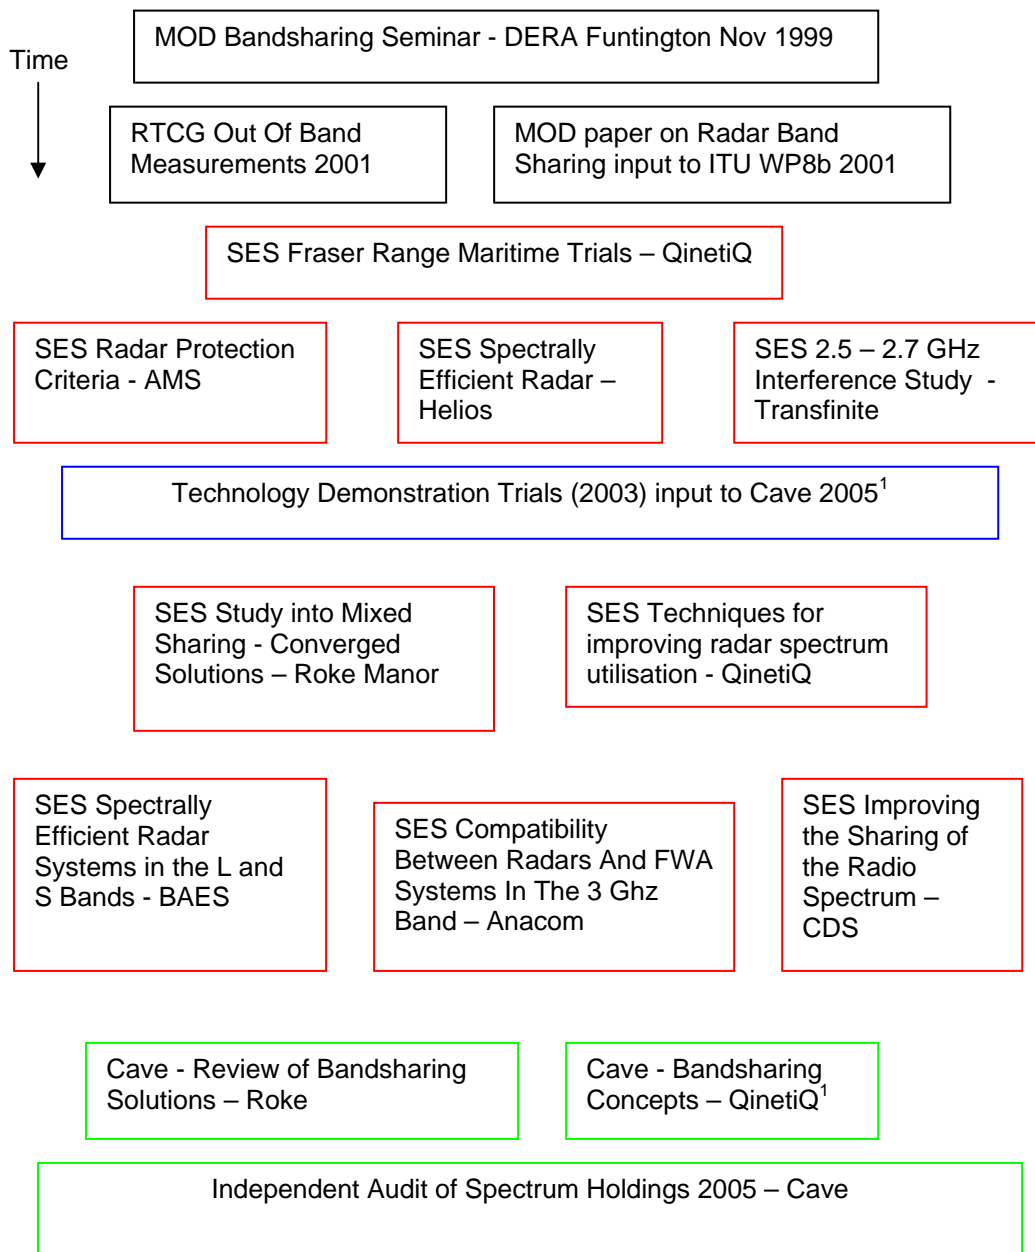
Time

MOD Bandsharing Seminar - DERA Funtington Nov 1999

RTCG Out Of Band Measurements 2001

MOD paper on Radar Band Sharing input to ITU WP8b 2001

SES Fraser Range Maritime Trials – QinetiQ

SES Radar Protection Criteria - AMS

SES Spectrally Efficient Radar – Helios

SES 2.5 – 2.7 GHz Interference Study - Transfinite

Technology Demonstration Trials (2003) input to Cave 2005$^1$

SES Study into Mixed Sharing - Converged Solutions – Roke Manor

SES Techniques for improving radar spectrum utilisation - QinetiQ

SES Spectrally Efficient Radar Systems in the L and S Bands - BAES

SES Compatibility Between Radars And FWA Systems In The 3 Ghz Band – Anacom

SES Improving the Sharing of the Radio Spectrum – CDS

Cave - Review of Bandsharing Solutions – Roke

Cave - Bandsharing Concepts – QinetiQ$^1$

Independent Audit of Spectrum Holdings 2005 – Cave